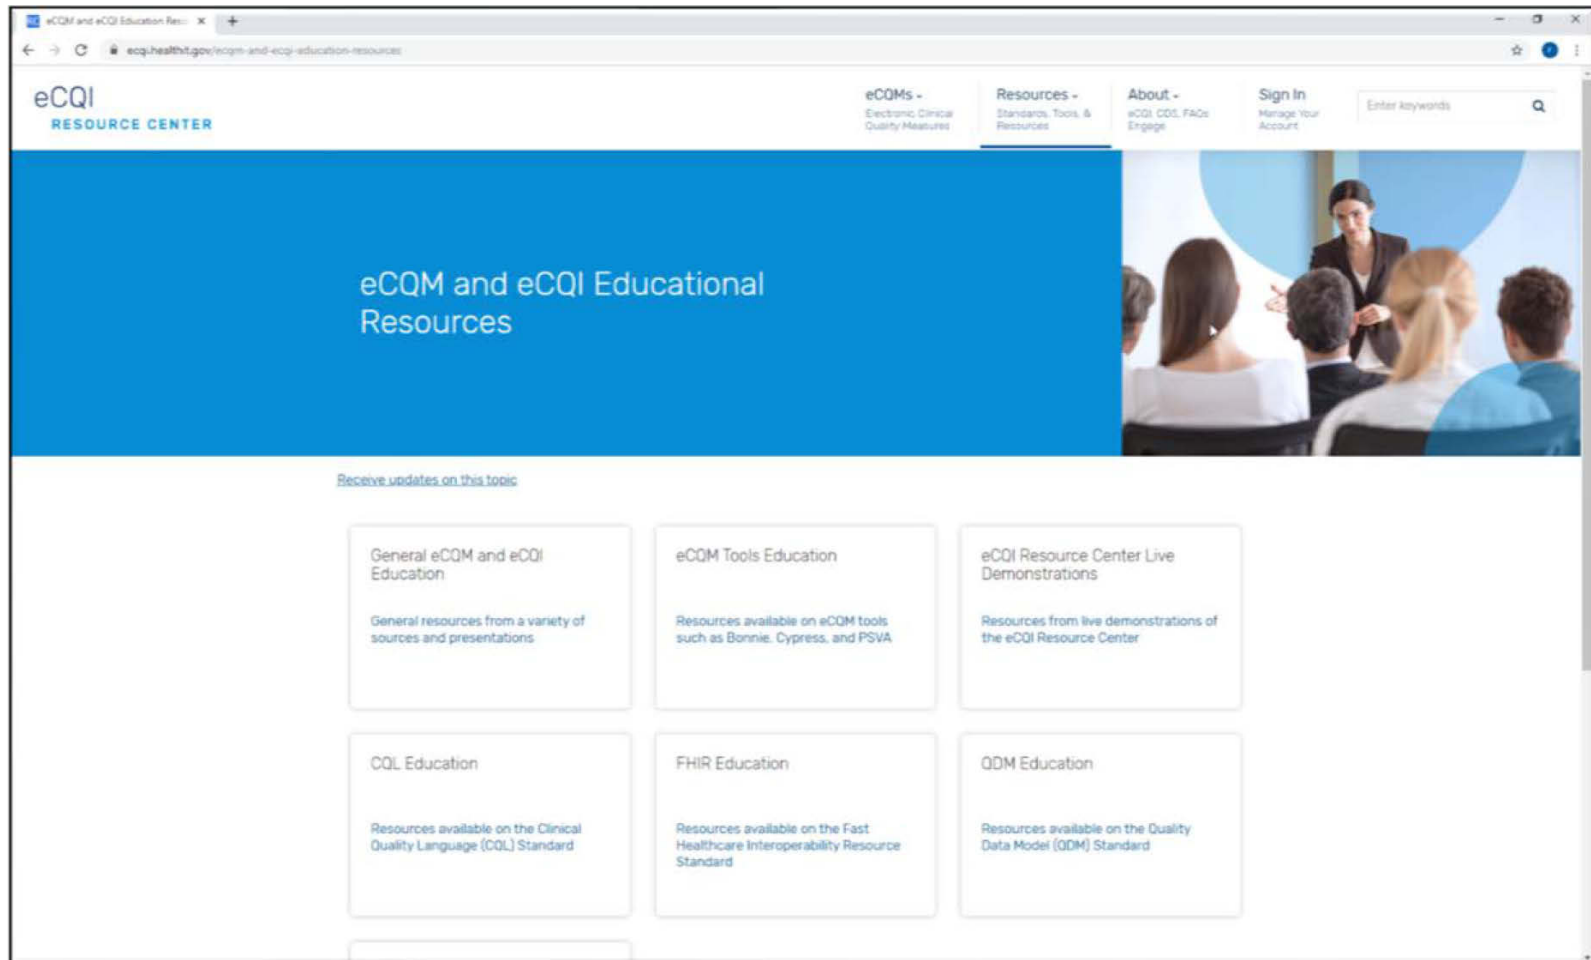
eCQM and eCQI Education Res... ×

ecqi.healthit.gov/ecqm-and-ecqi-education-resources

eCQI
RESOURCE CENTER

eCQMs
Electronic Clinical Quality Measures

Resources
Standards, Tools, & Resources

About
eCQI, CDS, FAQs Engage

Sign In
Manage Your Account

Enter keywords

eCQM and eCQI Educational Resources

Receive updates on this topic

General eCQM and eCQI Education

General resources from a variety of sources and presentations

eCQM Tools Education

Resources available on eCQM tools such as Bonnie, Cypress, and PSVA

eCQI Resource Center Live Demonstrations

Resources from live demonstrations of the eCQI Resource Center

CQL Education

Resources available on the Clinical Quality Language (CQL) Standard

FHIR Education

Resources available on the Fast Healthcare Interoperability Resource Standard

QDM Education

Resources available on the Quality Data Model (QDM) Standard